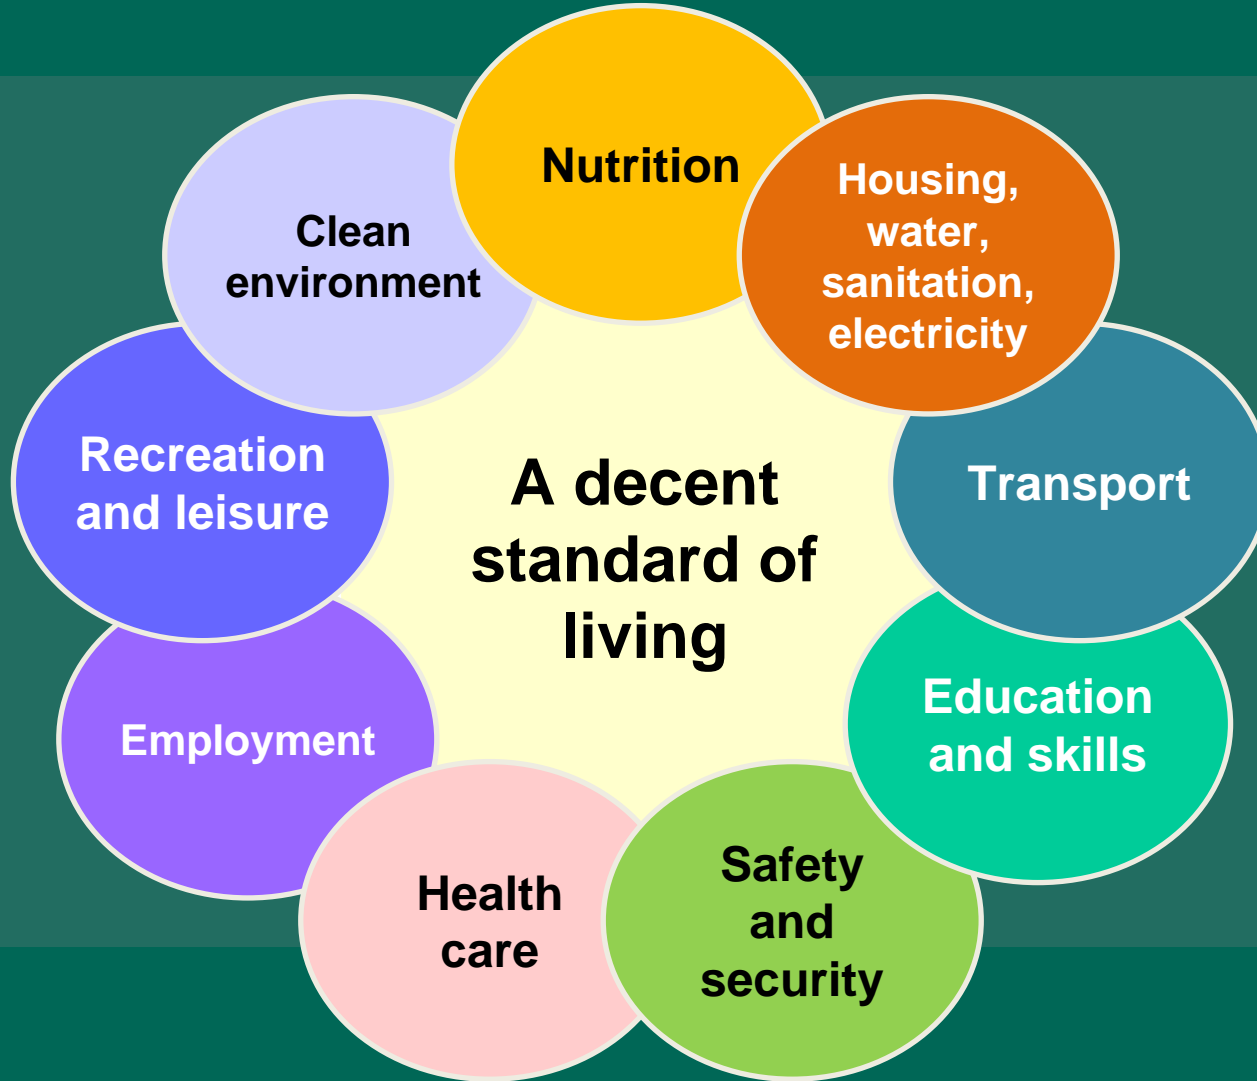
A decent standard of living

Nutrition

Housing, water, sanitation, electricity

Transport

Education and skills

Safety and security

Health care

Employment

Recreation and leisure

Clean environment